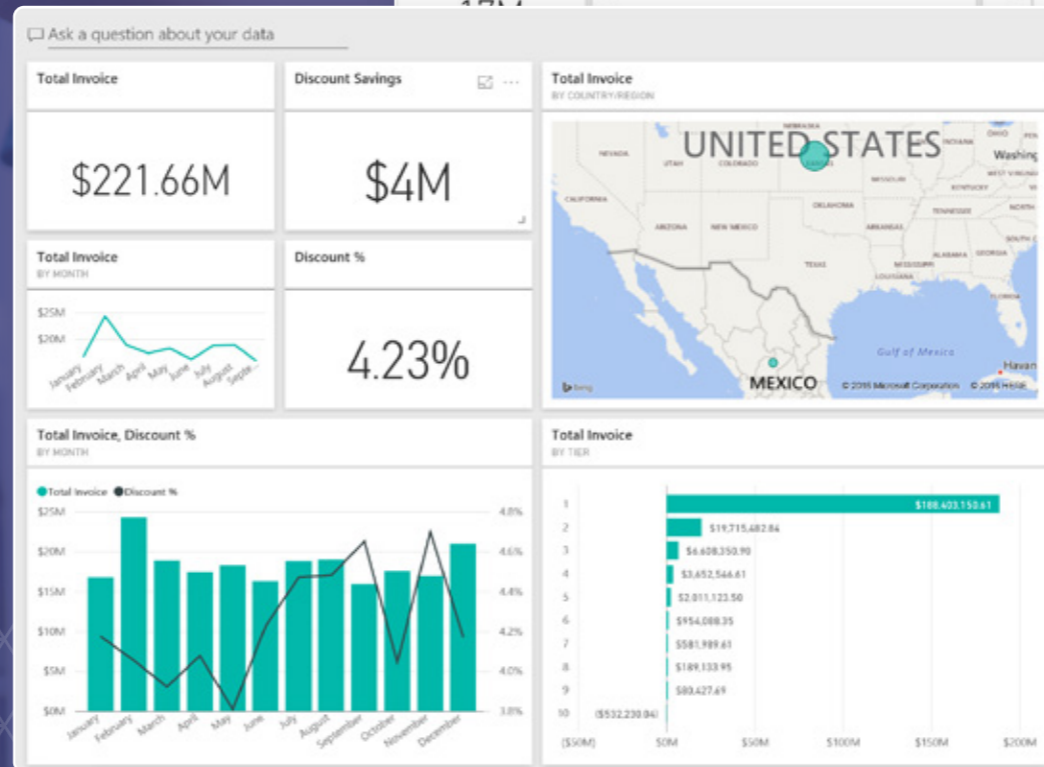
Ask a question about your data

Total Invoice

$221.66M

Discount Savings

$4M

Total Invoice
BY COUNTRY/REGION

UNITED STATES
MEXICO
NEVADA
UTAH
COLORADO
CALIFORNIA
ARIZONA
NEW MEXICO
OKLAHOMA
ARKANSAS
TEXAS
MISSOURI
KENTUCKY
TENNESSEE
MISSISSIPPI
ALABAMA
GEORGIA
LOUISIANA
FLORIDA
OHIO
Washing
NORTH
SOUTH
Gulf of Mexico
Havan
bing
© 2016 Microsoft Corporation © 2016 HERE

Total Invoice
BY MONTH

$25M
$20M
January February March April May June July August Septe...

Discount %

4.23%

Total Invoice, Discount %
BY MONTH

Total Invoice Discount %

$25M
$20M
$15M
$10M
$5M
$0M
4.8%
4.6%
4.4%
4.2%
4.0%
3.8%
January February March April May June July August September October November December

Total Invoice
BY TIER

| Tier | Value |
|---|---|
| 1 | $188,403,150.61 |
| 2 | $19,715,482.84 |
| 3 | $6,608,350.90 |
| 4 | $3,652,566.61 |
| 5 | $2,011,123.50 |
| 6 | $954,088.35 |
| 7 | $581,989.61 |
| 8 | $189,133.95 |
| 9 | $80,427.69 |
| 10 | ($532,230.04) |

($50M) $0M $50M $100M $150M $200M